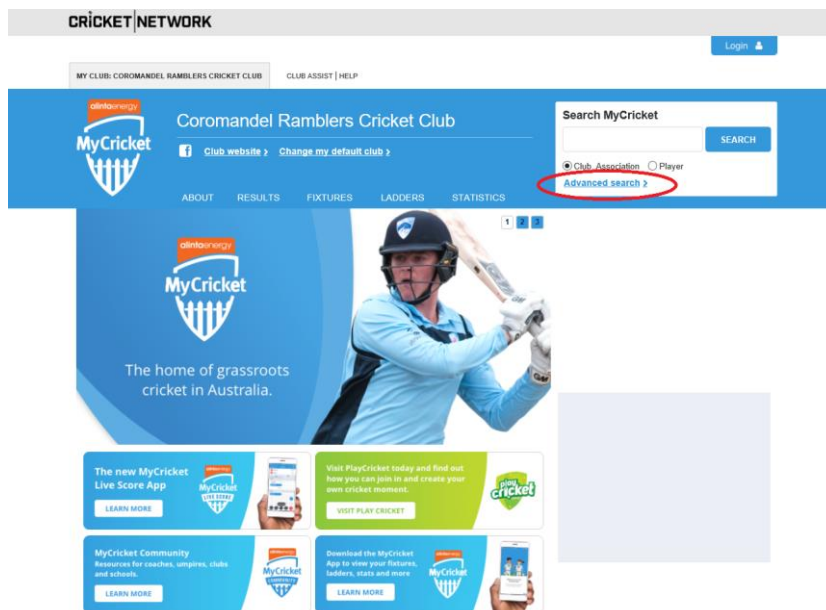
CRICKET NETWORK

Login

MY CLUB: COROMANDEL RAMBLERS CRICKET CLUB

CLUB ASSIST | HELP

alintaenergy
MyCricket

Coromandel Ramblers Cricket Club

Club website › Change my default club ›

ABOUT RESULTS FIXTURES LADDERS STATISTICS

Search MyCricket

SEARCH

Club, Association Player

Advanced search ›

1 2 3

alintaenergy
MyCricket

The home of grassroots cricket in Australia.

The new MyCricket Live Score App

LEARN MORE

MyCricket LIVE SCORE

Visit PlayCricket today and find out how you can join in and create your own cricket moment.

VISIT PLAY CRICKET

play cricket

MyCricket Community
Resources for coaches, umpires, clubs and schools.

LEARN MORE

MyCricket COMMUNITY

Download the MyCricket App to view your fixtures, ladders, stats and more

LEARN MORE

MyCricket